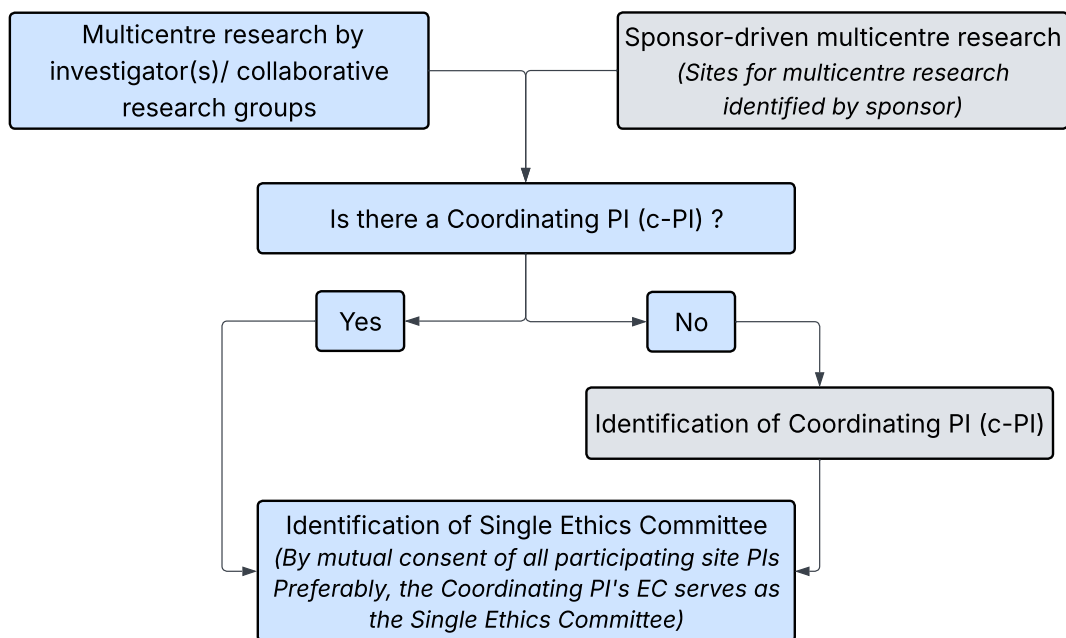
Multicentre research by investigator(s)/ collaborative research groups

Sponsor-driven multicentre research
*(Sites for multicentre research identified by sponsor)*

Is there a Coordinating PI (c-PI) ?

Yes

No

Identification of Coordinating PI (c-PI)

Identification of Single Ethics Committee
*(By mutual consent of all participating site PIs Preferably, the Coordinating PI's EC serves as the Single Ethics Committee)*